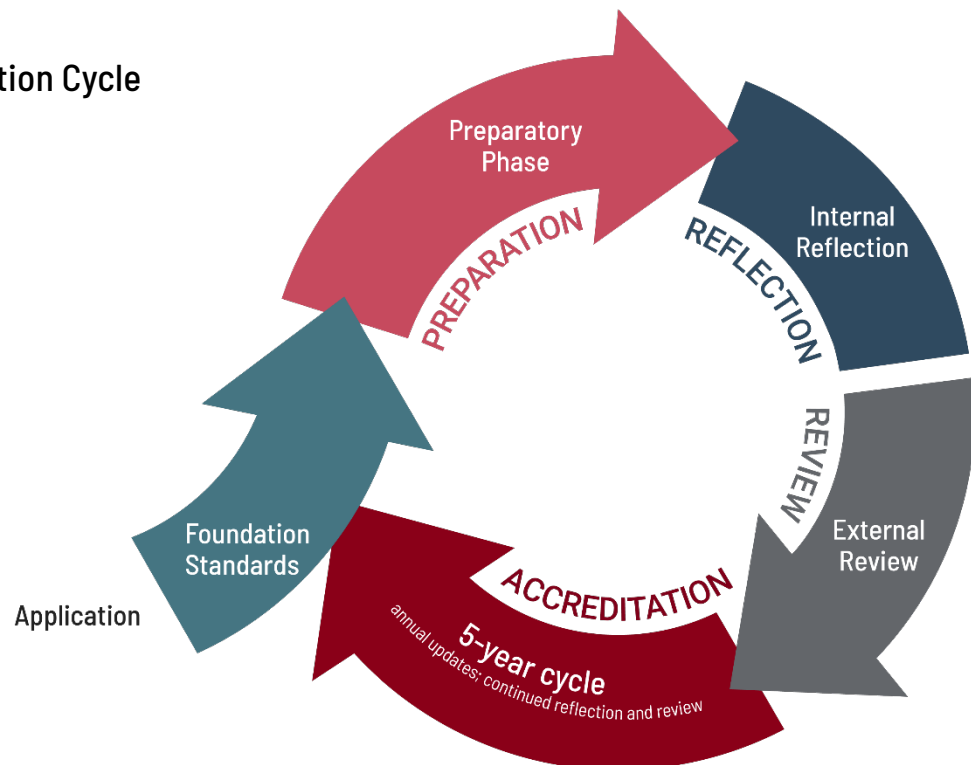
tion Cycle

Preparatory Phase

PREPARATION

REFLECTION

Internal Reflection

REVIEW

External Review

ACCREDITATION

5-year cycle

annual updates: continued reflection and review

Foundation Standards

Application